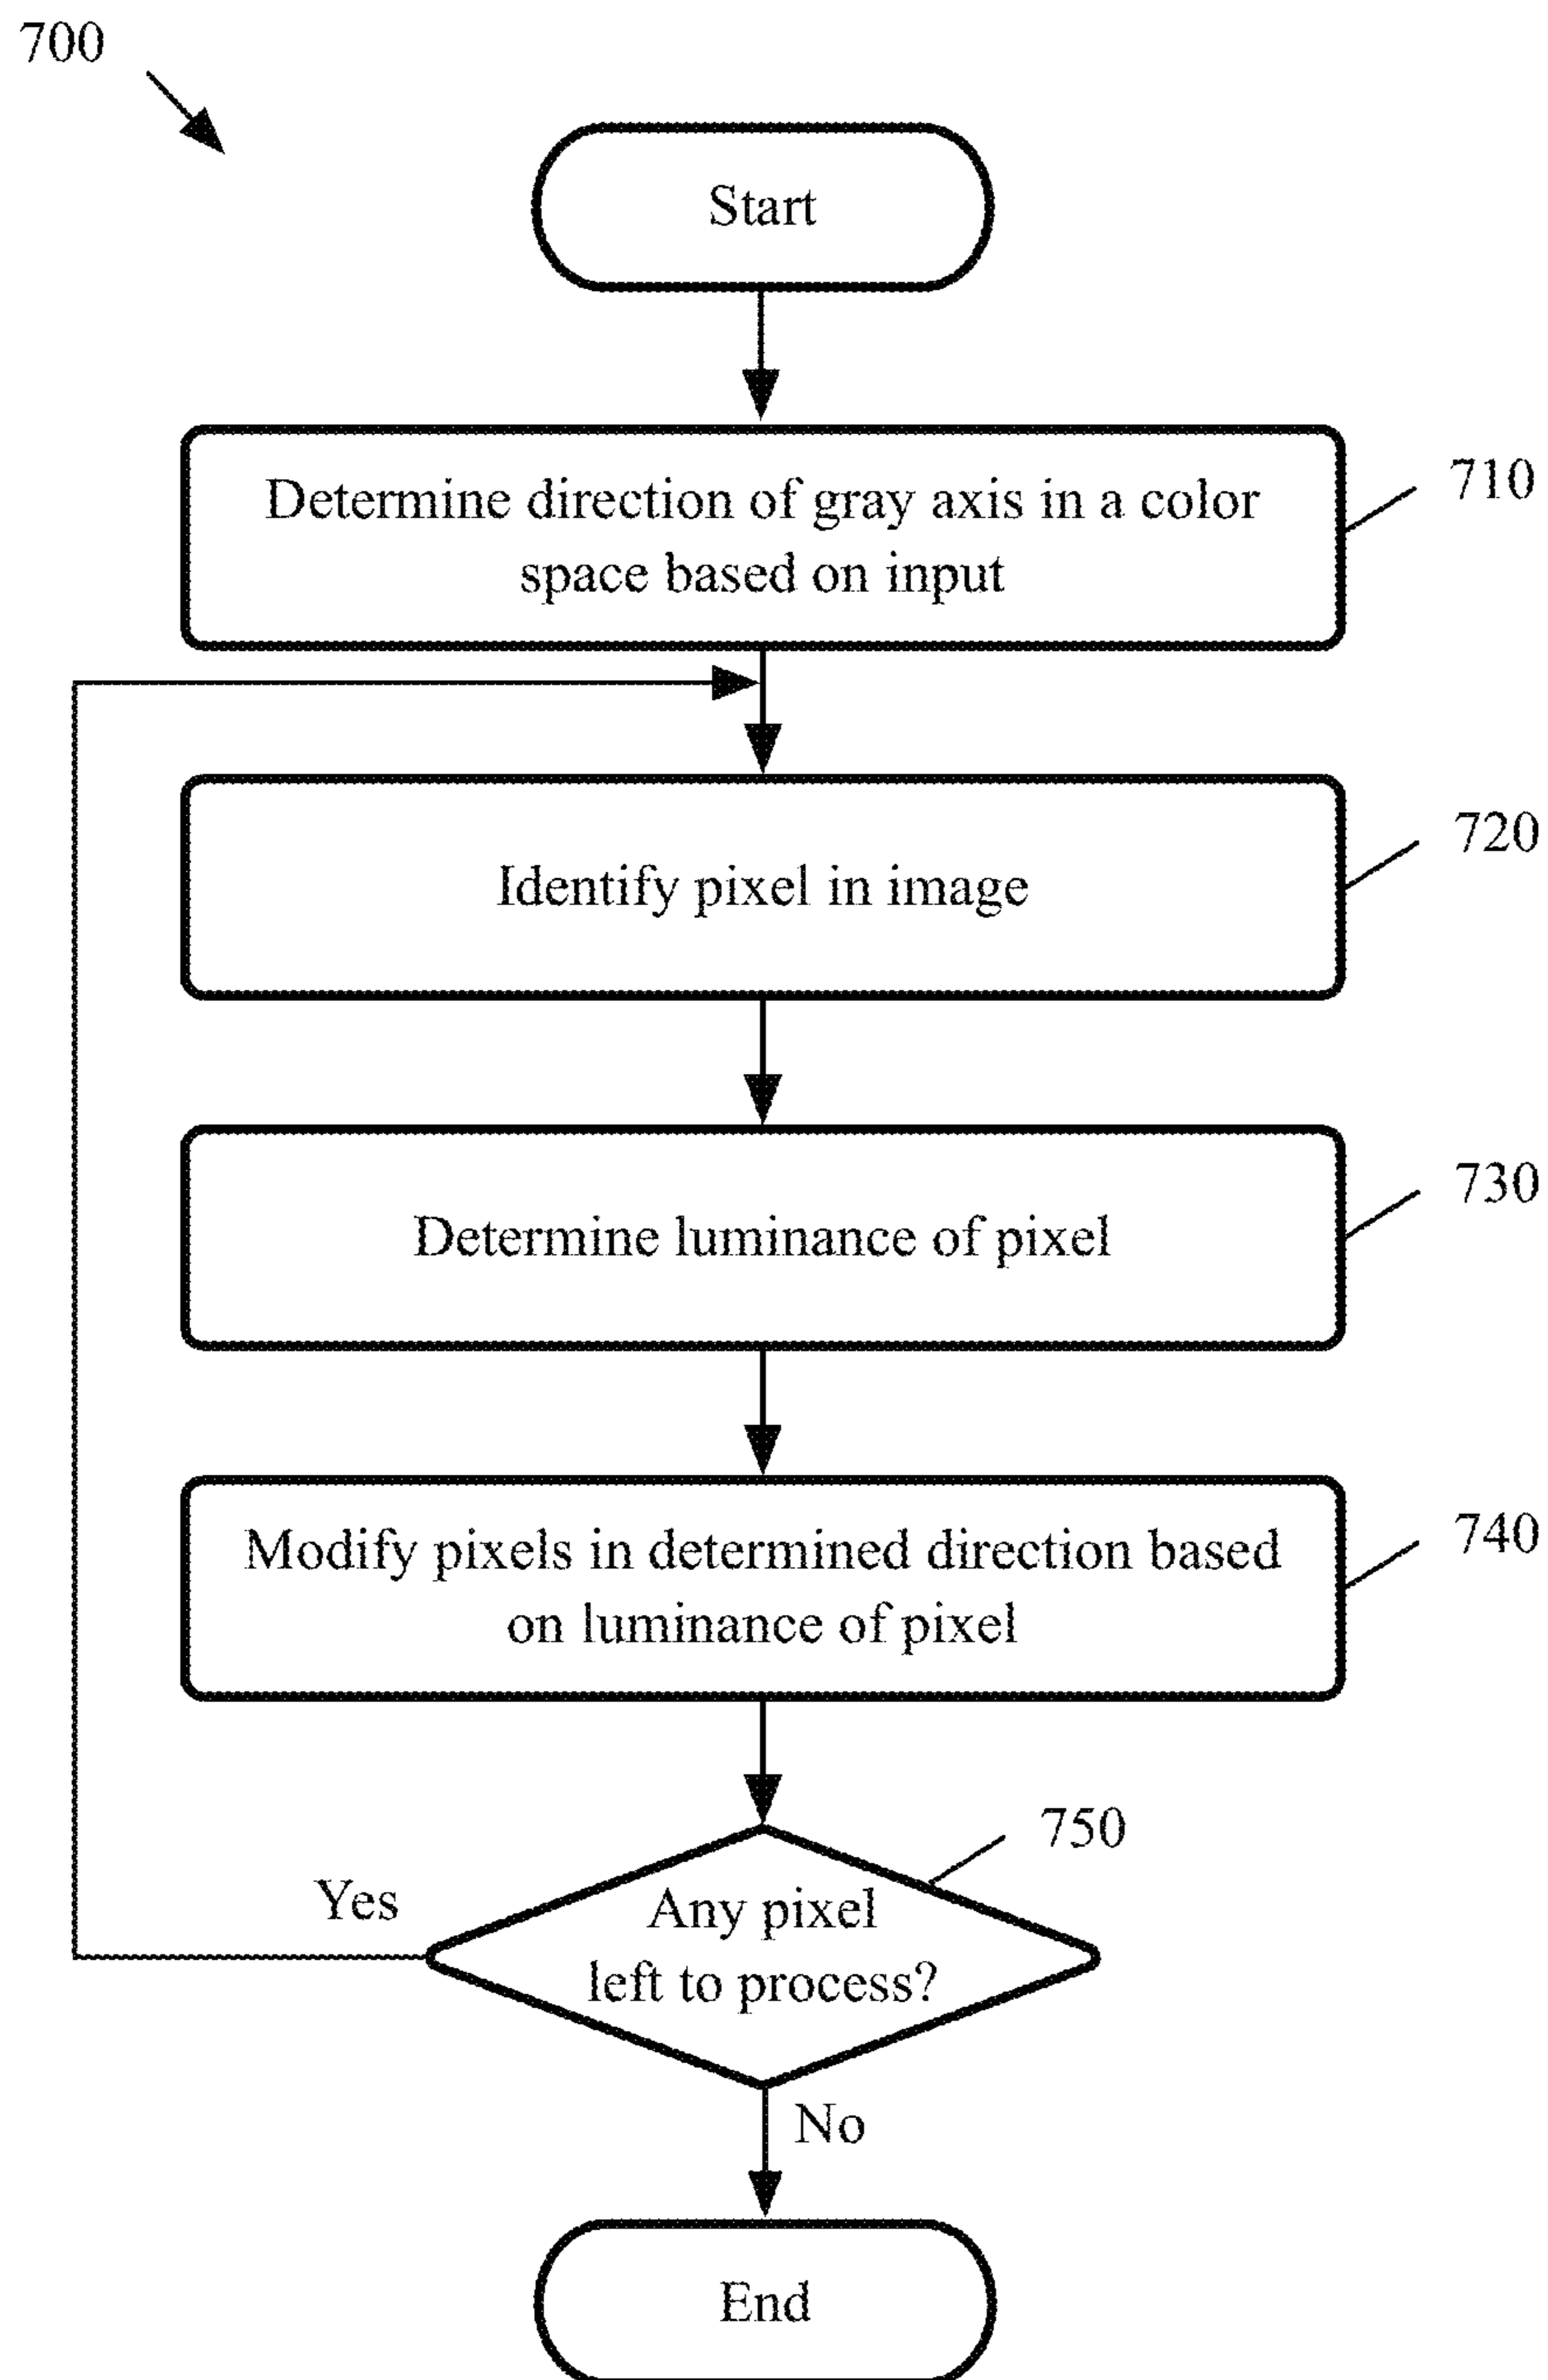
700

Start

Determine direction of gray axis in a color space based on input

710

Identify pixel in image

720

Determine luminance of pixel

730

Modify pixels in determined direction based on luminance of pixel

740

750

Yes

Any pixel left to process?

No

End